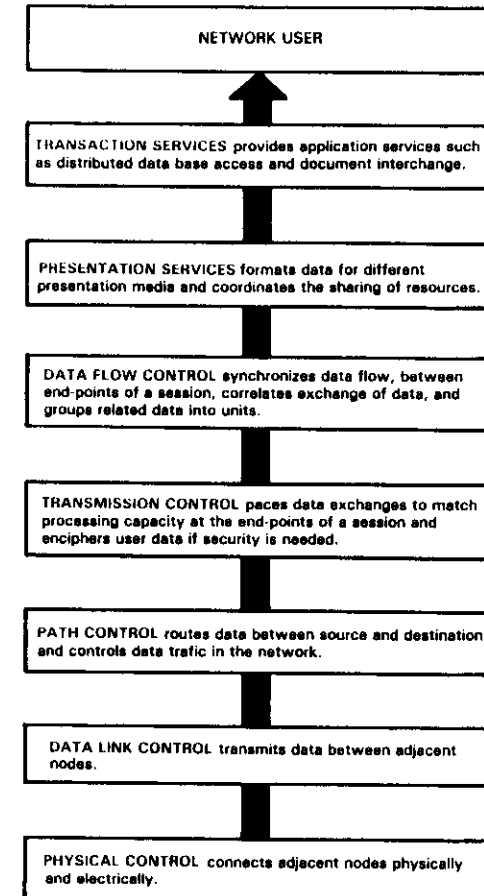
NETWORK USER

TRANSACTION SERVICES provides application services such as distributed data base access and document interchange.

PRESENTATION SERVICES formats data for different presentation media and coordinates the sharing of resources.

DATA FLOW CONTROL synchronizes data flow, between end-points of a session, correlates exchange of data, and groups related data into units.

TRANSMISSION CONTROL paces data exchanges to match processing capacity at the end-points of a session and enciphers user data if security is needed.

PATH CONTROL routes data between source and destination and controls data trafic in the network.

DATA LINK CONTROL transmits data between adjacent nodes.

PHYSICAL CONTROL connects adjacent nodes physically and electrically.